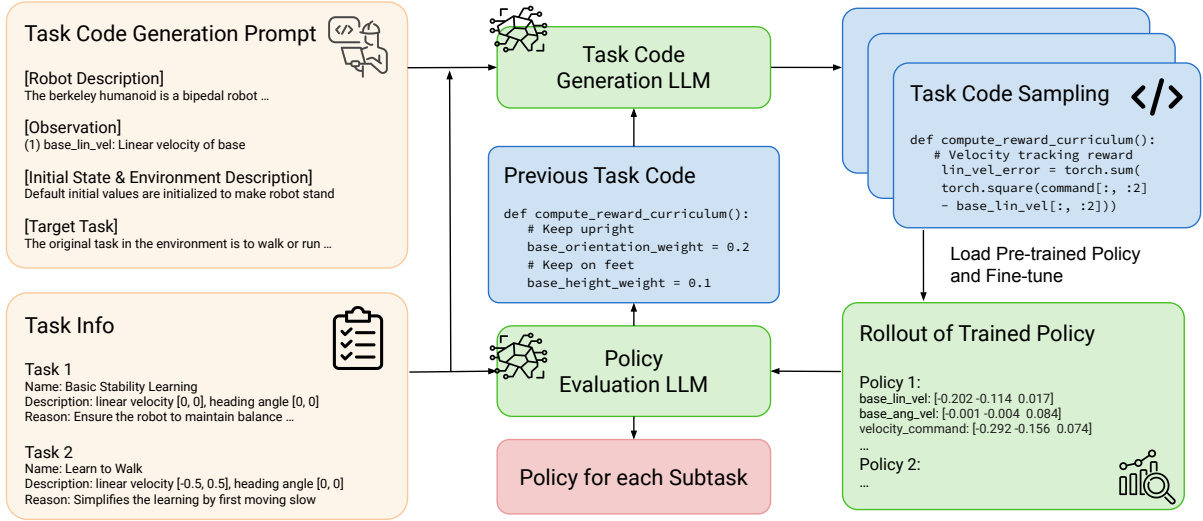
Task Code Generation Prompt

[Robot Description]
The berkeley humanoid is a bipedal robot …

[Observation]
(1) base_lin_vel: Linear velocity of base

[Initial State & Environment Description]
Default initial values are initialized to make robot stand

[Target Task]
The original task in the environment is to walk or run …

Task Info

Task 1
Name: Basic Stability Learning
Description: linear velocity [0, 0], heading angle [0, 0]
Reason: Ensure the robot to maintain balance …

Task 2
Name: Learn to Walk
Description: linear velocity [-0.5, 0.5], heading angle [0, 0]
Reason: Simplifies the learning by first moving slow

Task Code Generation LLM

Previous Task Code

def compute_reward_curriculum():
    # Keep upright
    base_orientation_weight = 0.2
    # Keep on feet
    base_height_weight = 0.1

Policy Evaluation LLM

Policy for each Subtask

Task Code Sampling

def compute_reward_curriculum():
    # Velocity tracking reward
    lin_vel_error = torch.sum(
    torch.square(command[:, :2]
    - base_lin_vel[:, :2]))

Load Pre-trained Policy and Fine-tune

Rollout of Trained Policy

Policy 1:
base_lin_vel: [-0.202 -0.114 0.017]
base_ang_vel: [-0.001 -0.004 0.084]
velocity_command: [-0.292 -0.156 0.074]
…
Policy 2:
…